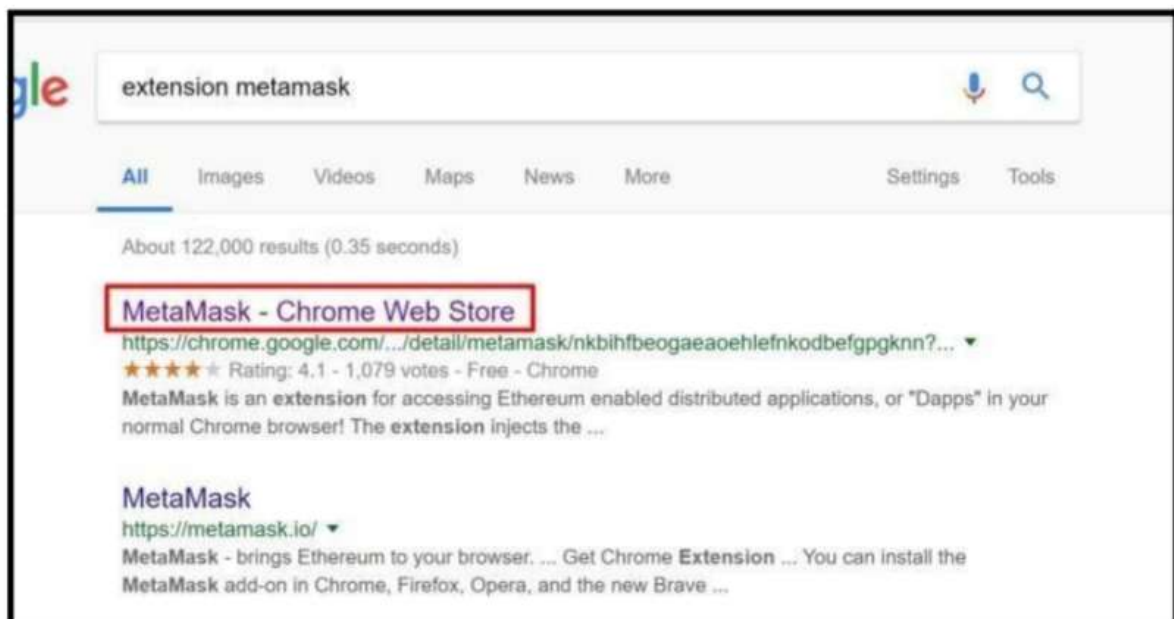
gle

extension metamask

All Images Videos Maps News More Settings Tools

About 122,000 results (0.35 seconds)

MetaMask - Chrome Web Store
https://chrome.google.com/.../detail/metamask/nkbihfbeogaeaoehlefnkodbefgpgknn?... ▾
★★★★★ Rating: 4.1 - 1,079 votes - Free - Chrome
MetaMask is an extension for accessing Ethereum enabled distributed applications, or "Dapps" in your normal Chrome browser! The extension injects the ...

MetaMask
https://metamask.io/ ▾
MetaMask - brings Ethereum to your browser. ... Get Chrome Extension ... You can install the MetaMask add-on in Chrome, Firefox, Opera, and the new Brave ...